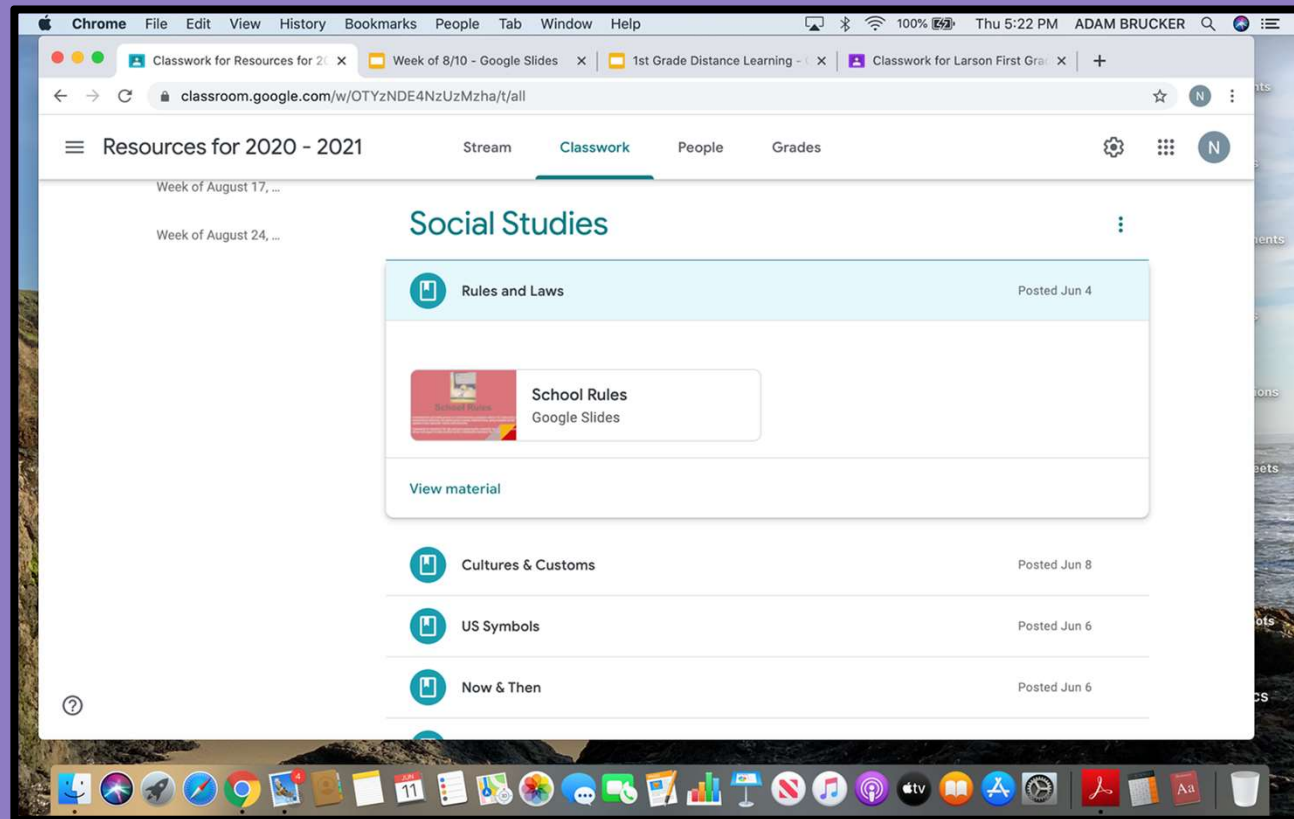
Chrome File Edit View History Bookmarks People Tab Window Help

100% Thu 5:22 PM ADAM BRUCKER

Classwork for Resources for 2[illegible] ×
Week of 8/10 - Google Slides ×
1st Grade Distance Learning - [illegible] ×
Classwork for Larson First Gra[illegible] ×
+

classroom.google.com/w/OTYzNDE4NzUzMzha/t/all

N

Resources for 2020 - 2021

Stream Classwork People Grades

N

Week of August 17, ...

Week of August 24, ...

Social Studies

Rules and Laws Posted Jun 4

School Rules
School Rules
Google Slides

View material

Cultures & Customs Posted Jun 8

US Symbols Posted Jun 6

Now & Then Posted Jun 6

?

nts
nents
ons
eets
ots
cs

4
JUN 11
tv
Aa